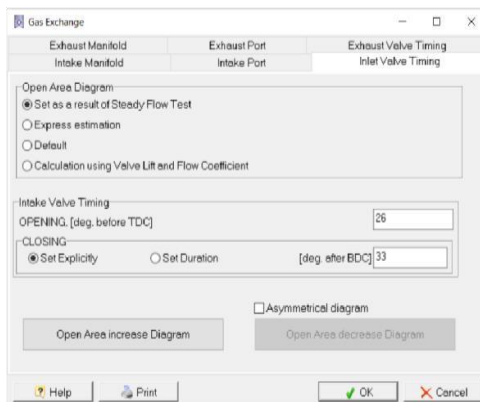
Gas Exchange

Exhaust Manifold
Exhaust Port
Exhaust Valve Timing
Intake Manifold
Intake Port
Inlet Valve Timing

Open Area Diagram
Set as a result of Steady Flow Test
Express estimation
Default
Calculation using Valve Lift and Flow Coefficient

Intake Valve Timing
OPENING, [deg. before TDC]
26
CLOSING
Set Explicitly
Set Duration
[deg. after BDC]
33

Asymmetrical diagram
Open Area increase Diagram
Open Area decrease Diagram

Help
Print
OK
Cancel